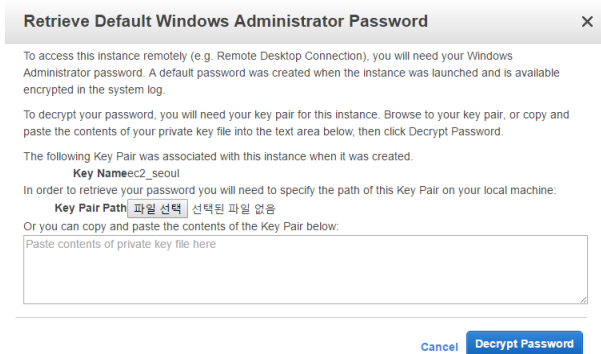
Retrieve Default Windows Administrator Password

×

To access this instance remotely (e.g. Remote Desktop Connection), you will need your Windows Administrator password. A default password was created when the instance was launched and is available encrypted in the system log.

To decrypt your password, you will need your key pair for this instance. Browse to your key pair, or copy and paste the contents of your private key file into the text area below, then click Decrypt Password.

The following Key Pair was associated with this instance when it was created.

Key Nameec2_seoul

In order to retrieve your password you will need to specify the path of this Key Pair on your local machine:

Key Pair Path 파일 선택 선택된 파일 없음

Or you can copy and paste the contents of the Key Pair below:

Paste contents of private key file here

Cancel Decrypt Password